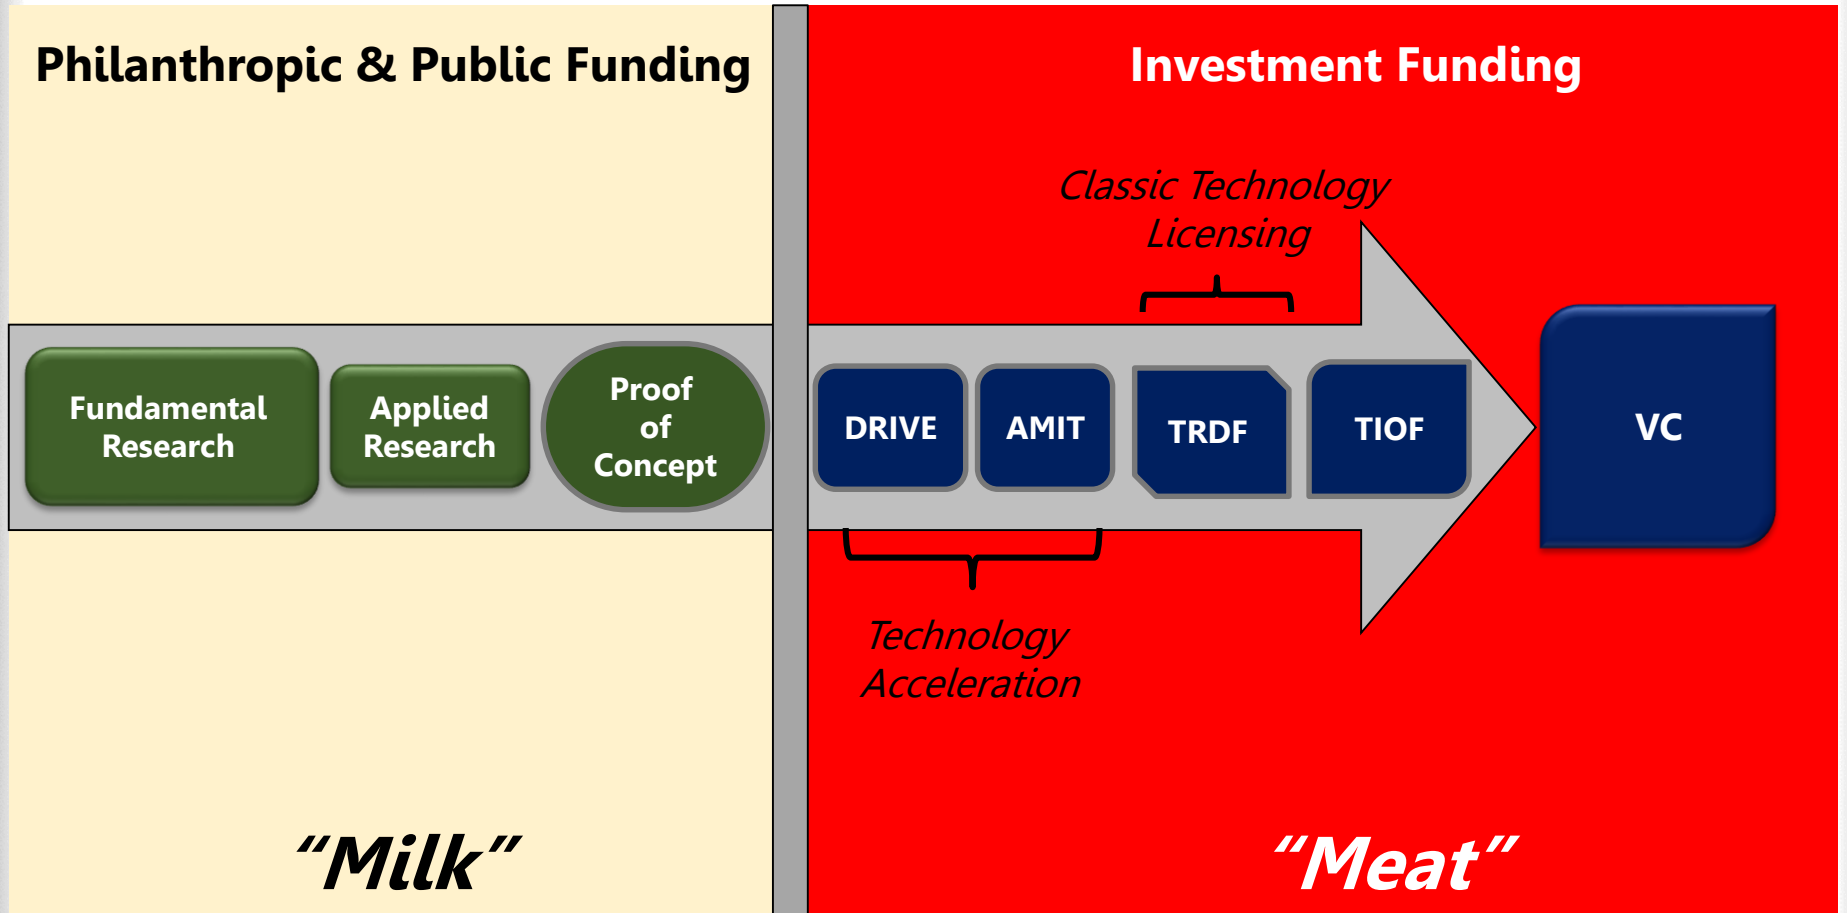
Philanthropic & Public Funding

Investment Funding

Classic Technology Licensing

Fundamental Research

Applied Research

Proof of Concept

DRIVE

AMIT

TRDF

TIOF

VC

Technology Acceleration

“Milk”

“Meat”